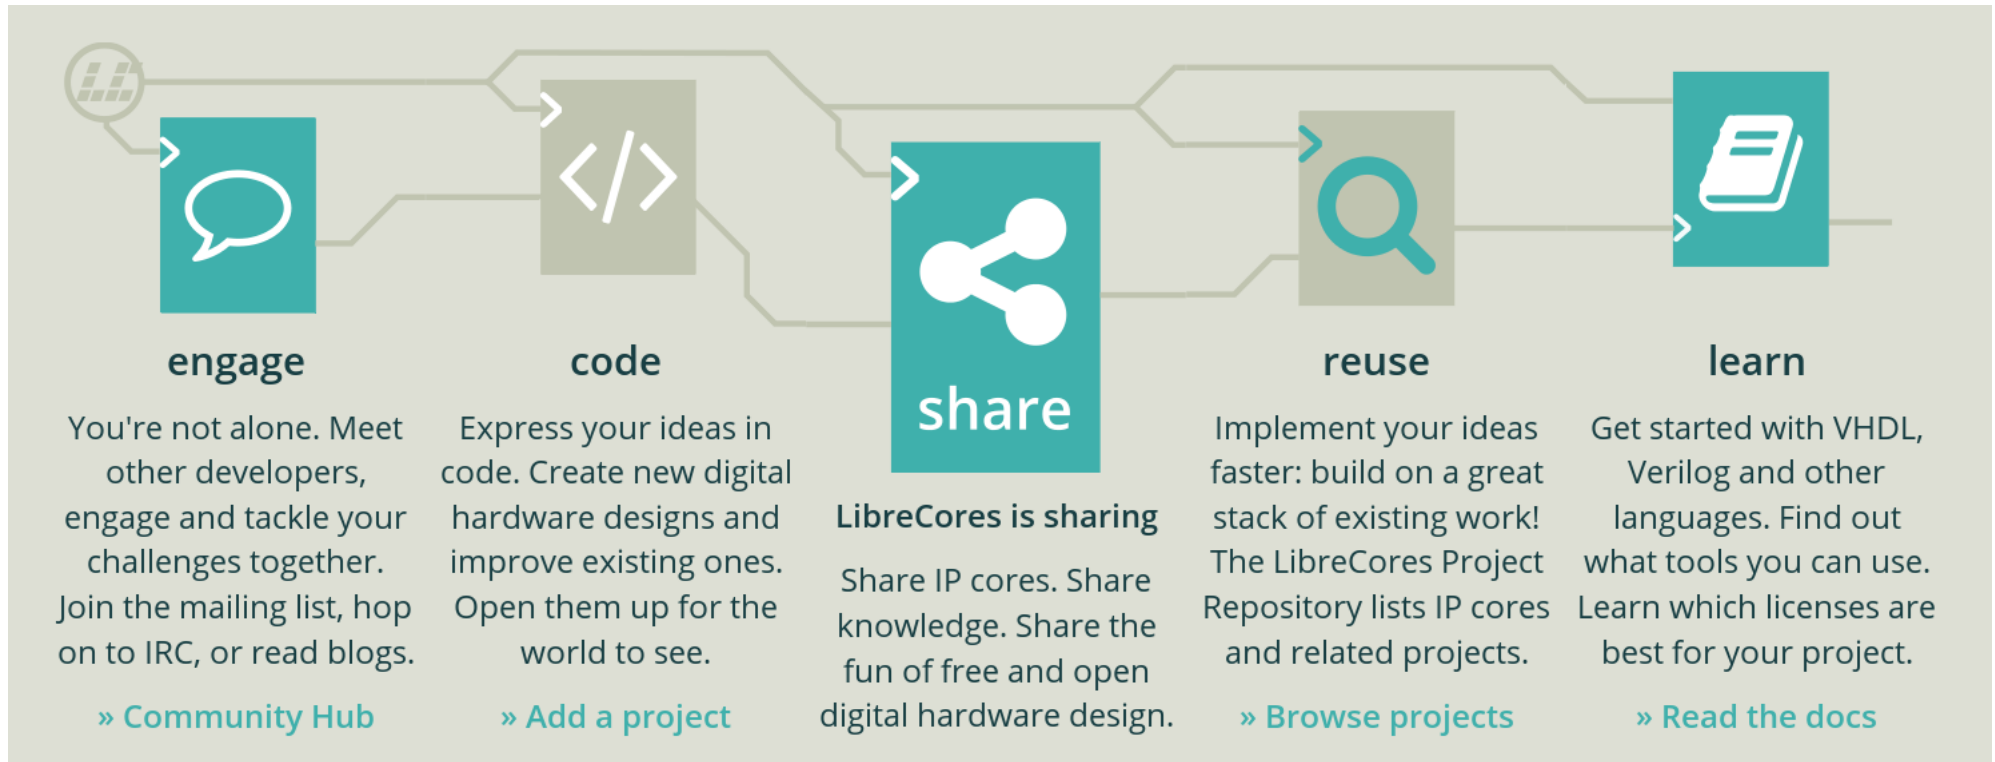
engage

You're not alone. Meet other developers, engage and tackle your challenges together. Join the mailing list, hop on to IRC, or read blogs.

» Community Hub

code

Express your ideas in code. Create new digital hardware designs and improve existing ones. Open them up for the world to see.

» Add a project

share

LibreCores is sharing

Share IP cores. Share knowledge. Share the fun of free and open digital hardware design.

reuse

Implement your ideas faster: build on a great stack of existing work! The LibreCores Project Repository lists IP cores and related projects.

» Browse projects

learn

Get started with VHDL, Verilog and other languages. Find out what tools you can use. Learn which licenses are best for your project.

» Read the docs